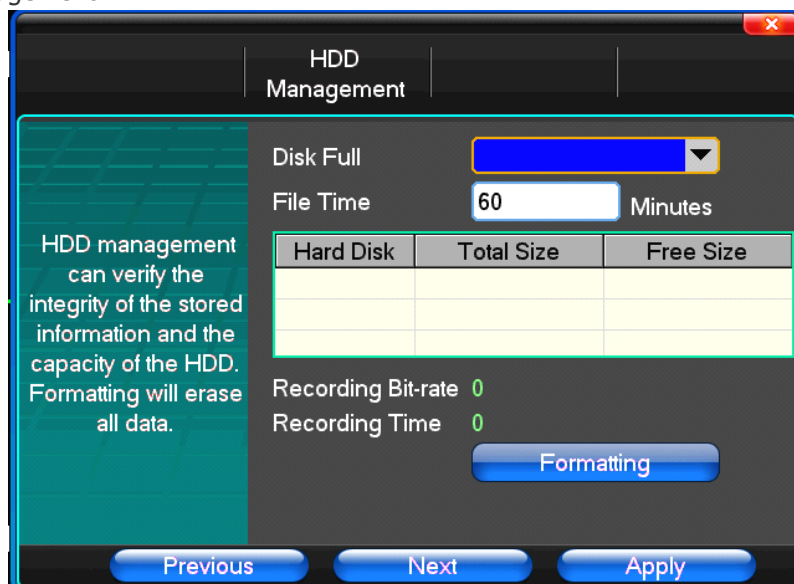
HDD Management

HDD management can verify the integrity of the stored information and the capacity of the HDD. Formatting will erase all data.

Disk Full

File Time 60 Minutes

| Hard Disk | Total Size | Free Size |
|---|---|---|
| | | |
| | | |
| | | |

Recording Bit-rate 0

Recording Time 0

Formatting

Previous Next Apply